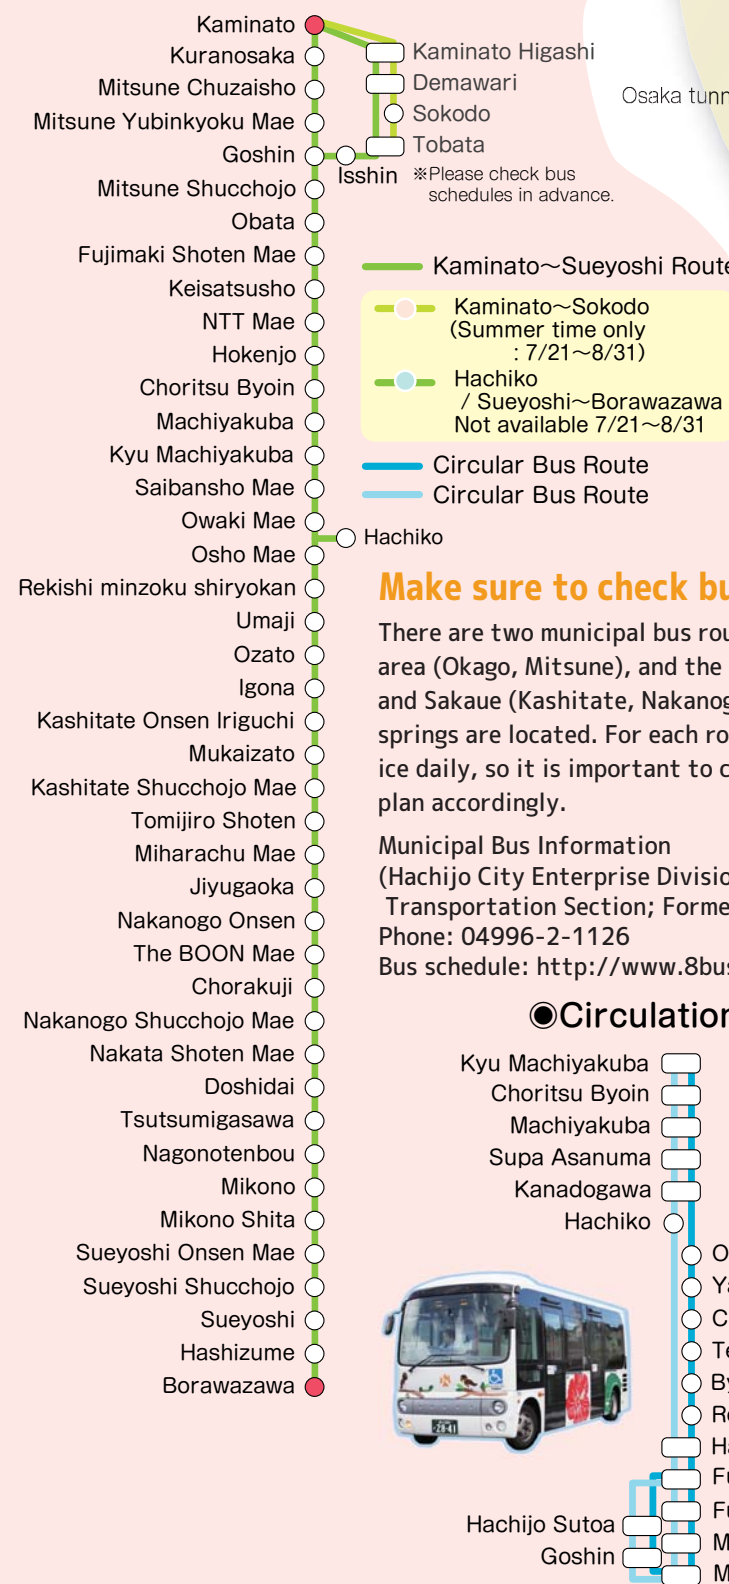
Kaminato
Kuranosaka
Mitsune Chuzaisho
Mitsune Yubinkyoku Mae
Goshin
Mitsune Shucchojo
Obata
Fujimaki Shoten Mae
Keisatsusho
NTT Mae
Hokenjo
Choritsu Byoin
Machiyakuba
Kyu Machiyakuba
Saibansho Mae
Owaki Mae
Osho Mae
Rekishi minzoku shiryokan
Umaji
Ozato
Igona
Kashitate Onsen Iriguchi
Mukaizato
Kashitate Shucchojo Mae
Tomijiro Shoten
Miharachu Mae
Jiyugaoka
Nakanogo Onsen
The BOON Mae
Chorakuji
Nakanogo Shucchojo Mae
Nakata Shoten Mae
Doshidai
Tsutsumigasawa
Nagonotenbou
Mikono
Mikono Shita
Sueyoshi Onsen Mae
Sueyoshi Shucchojo
Sueyoshi
Hashizume
Borawazawa

Kaminato Higashi
Demawari
Sokodo
Tobata
Isshin
※Please check bus schedules in advance.
Hachiko

Osaka tunn

Kaminato～Sueyoshi Route
Kaminato～Sokodo (Summer time only : 7/21～8/31)
Hachiko / Sueyoshi～Borawazawa Not available 7/21～8/31
Circular Bus Route
Circular Bus Route

Make sure to check bu

There are two municipal bus rou area (Okago, Mitsune), and the and Sakaue (Kashitate, Nakanog springs are located. For each ro ice daily, so it is important to c plan accordingly.

Municipal Bus Information
(Hachijo City Enterprise Divisio
Transportation Section; Forme
Phone: 04996-2-1126
Bus schedule: http://www.8bu

◉Circulation

Kyu Machiyakuba
Choritsu Byoin
Machiyakuba
Supa Asanuma
Kanadogawa
Hachiko
O
Y
C
Te
By
Re
Ha
Fu
Fu
M
M
Hachijo Sutoa
Goshin